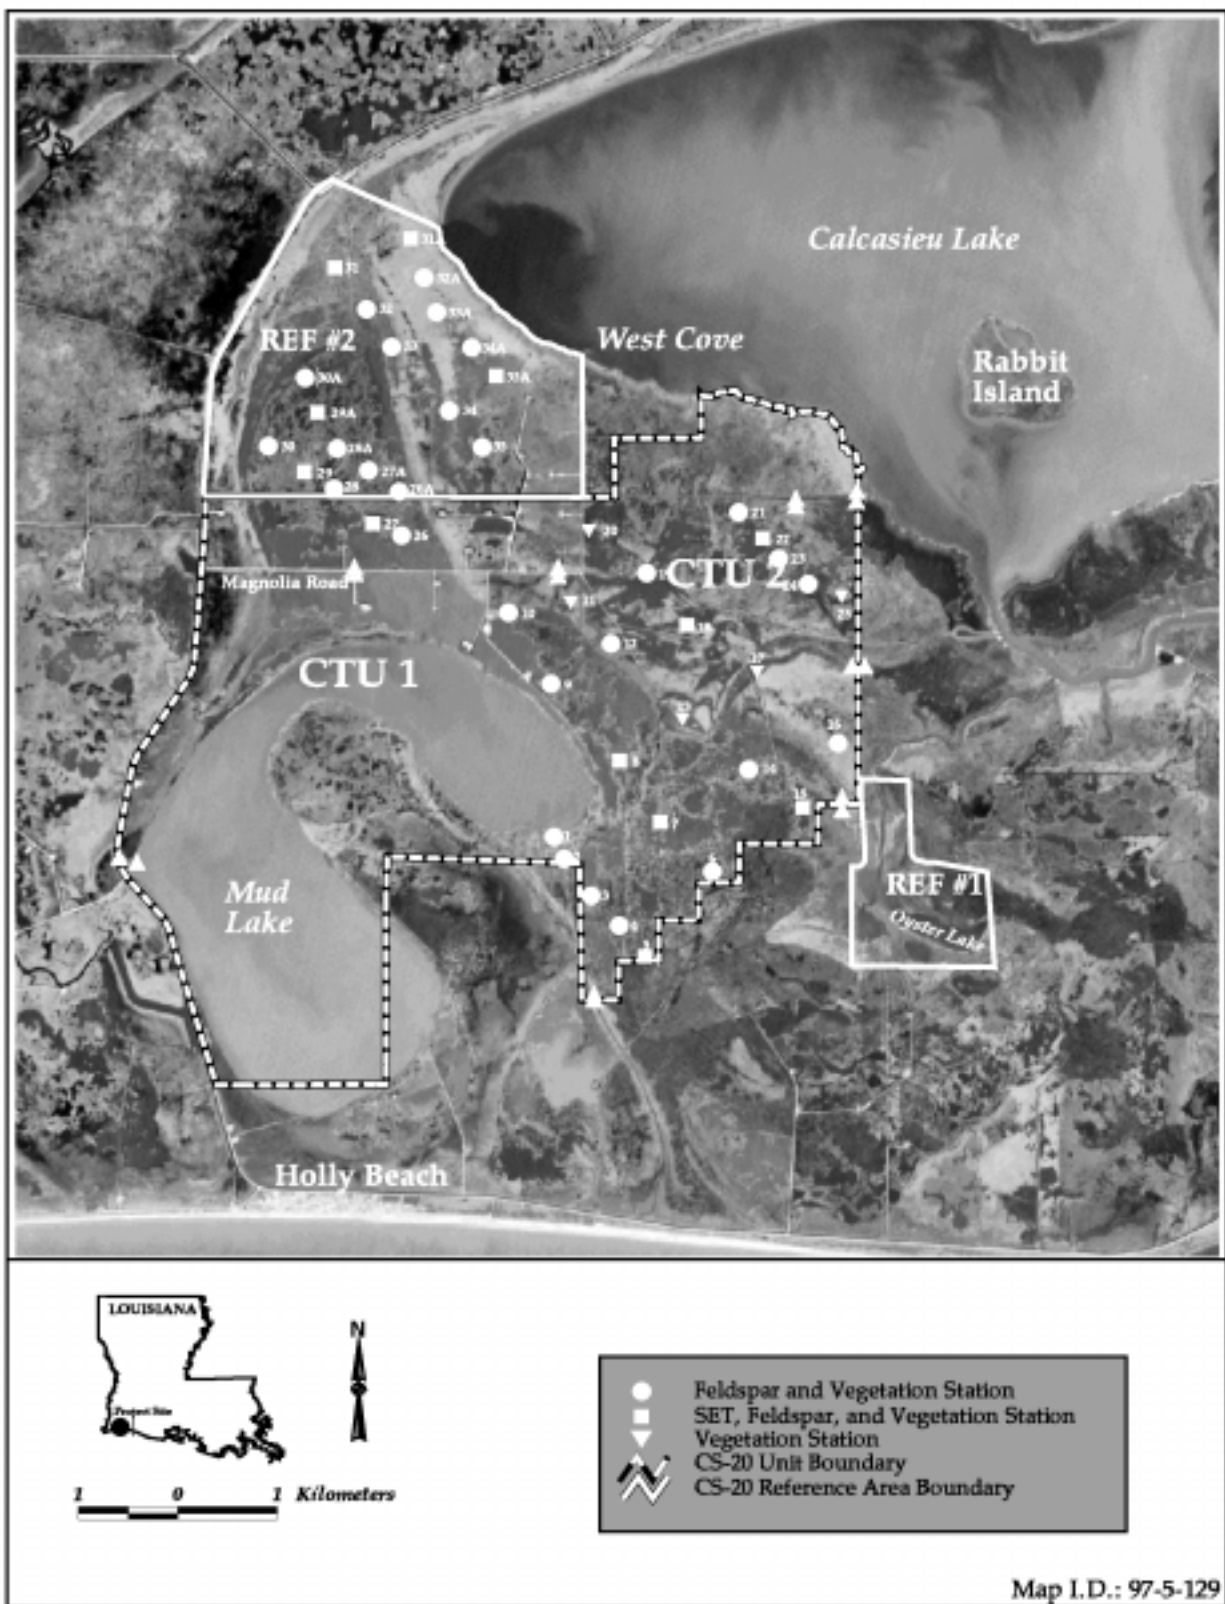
Calcasieu Lake

West Cove

Rabbit Island

REF #2

31A
31
32A
32
33A
33
34A
35A
30A
29A
34
30
28A
35
29
27A
28
26A
27
26

Magnolia Road

20
21
22
23
24
25

CTU 2

CTU 1

Mud Lake

REF #1

Oyster Lake

Holly Beach

LOUISIANA

Project Site

N

1 0 1 Kilometers

Feldspar and Vegetation Station
SET, Feldspar, and Vegetation Station
Vegetation Station
CS-20 Unit Boundary
CS-20 Reference Area Boundary

Map I.D.: 97-5-129